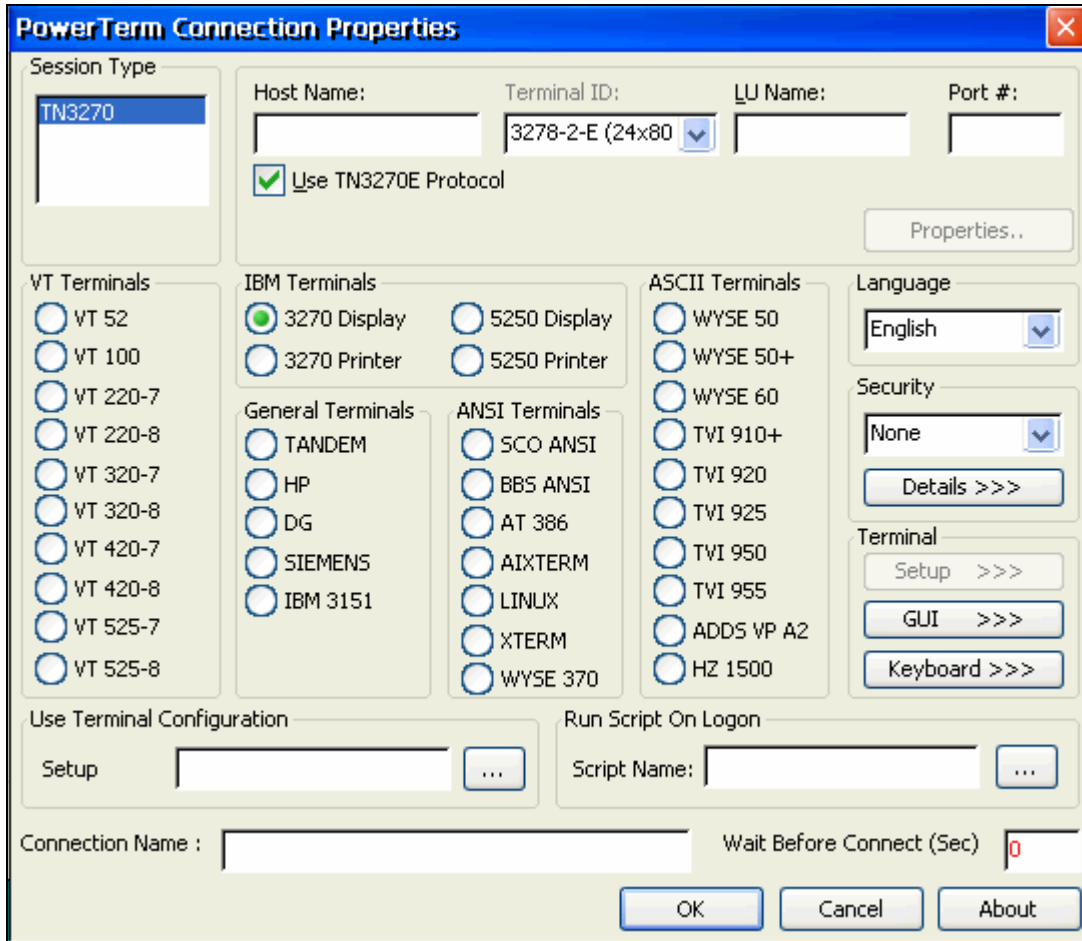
PowerTerm Connection Properties

Session Type
TN3270

Host Name:
Terminal ID:
3278-2-E (24x80
LU Name:
Port #:
Use TN3270E Protocol
Properties..

VT Terminals
VT 52
VT 100
VT 220-7
VT 220-8
VT 320-7
VT 320-8
VT 420-7
VT 420-8
VT 525-7
VT 525-8

IBM Terminals
3270 Display
5250 Display
3270 Printer
5250 Printer

General Terminals
TANDEM
HP
DG
SIEMENS
IBM 3151

ANSI Terminals
SCO ANSI
BBS ANSI
AT 386
AIXTERM
LINUX
XTERM
WYSE 370

ASCII Terminals
WYSE 50
WYSE 50+
WYSE 60
TVI 910+
TVI 920
TVI 925
TVI 950
TVI 955
ADDS VP A2
HZ 1500

Language
English

Security
None
Details >>>

Terminal
Setup >>>
GUI >>>
Keyboard >>>

Use Terminal Configuration
Setup
...

Run Script On Logon
Script Name:
...

Connection Name :
Wait Before Connect (Sec)
0

OK
Cancel
About